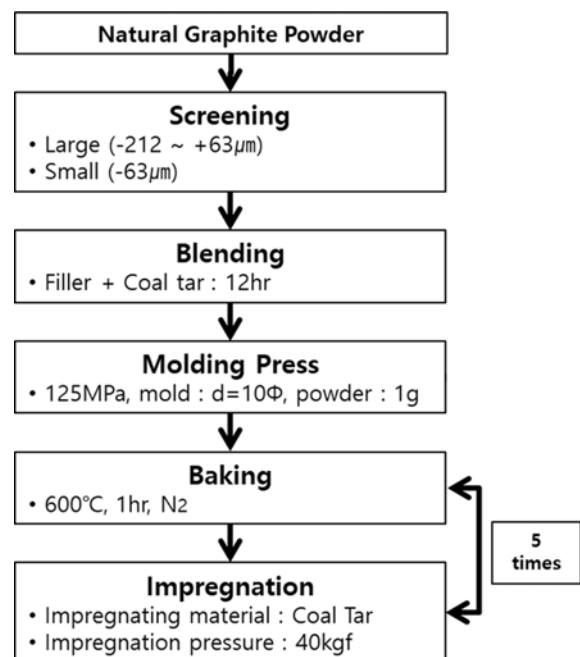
Natural Graphite Powder

Screening
• Large (-212 ~ +63$\mu$m)
• Small (-63$\mu$m)

Blending
• Filler + Coal tar : 12hr

Molding Press
• 125MPa, mold : d=10Φ, powder : 1g

Baking
• 600℃, 1hr, $N_2$

5 times

Impregnation
• Impregnating material : Coal Tar
• Impregnation pressure : 40kgf